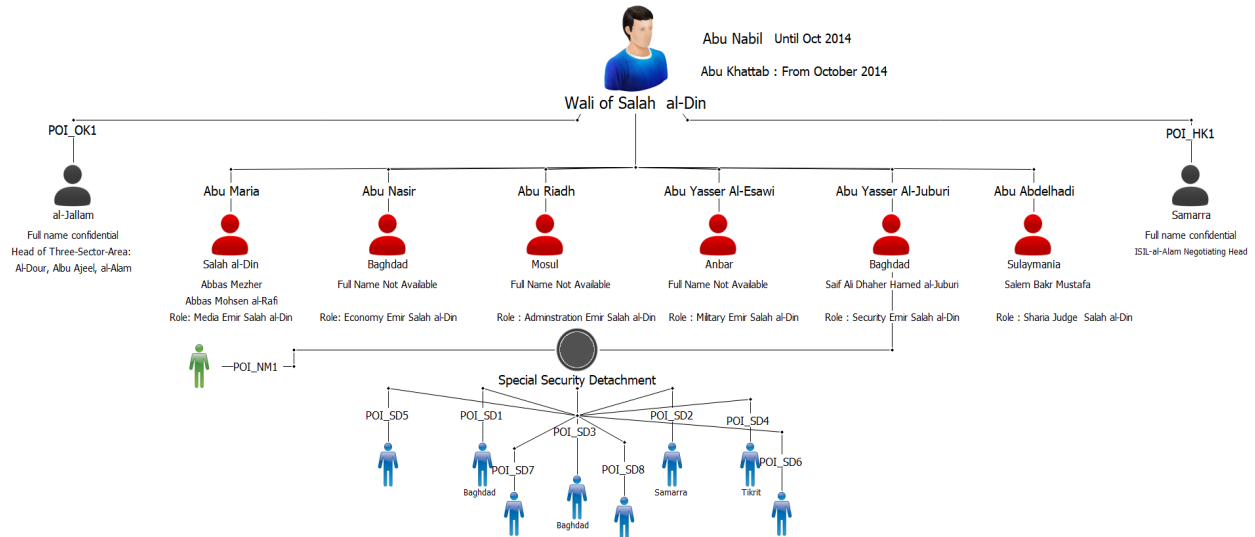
Abu Nabil Until Oct 2014

Abu Khattab : From October 2014

Wali of Salah al-Din

POI_OK1

al-Jallam

Full name confidential

Head of Three-Sector-Area: Al-Dour, Albu Ajeel, al-Alam

Abu Maria

Salah al-Din

Abbas Mezher

Abbas Mohsen al-Rafi

Role: Media Emir Salah al-Din

Abu Nasir

Baghdad

Full Name Not Available

Role: Economy Emir Salah al-Din

Abu Riadh

Mosul

Full Name Not Available

Role : Adminstration Emir Salah al-Din

Abu Yasser Al-Esawi

Anbar

Full Name Not Available

Role : Military Emir Salah al-Din

Abu Yasser Al-Juburi

Baghdad

Saif Ali Dhaher Hamed al-Juburi

Role : Security Emir Salah al-Din

Abu Abdelhadi

Sulaymania

Salem Bakr Mustafa

Role : Sharia Judge Salah al-Din

POI_HK1

Samarra

Full name confidential

ISIL-al-Alam Negotiating Head

POI_NM1

Special Security Detachment

POI_SD5

POI_SD1

Baghdad

POI_SD7

POI_SD3

Baghdad

POI_SD8

POI_SD2

Samarra

POI_SD4

Tikrit

POI_SD6